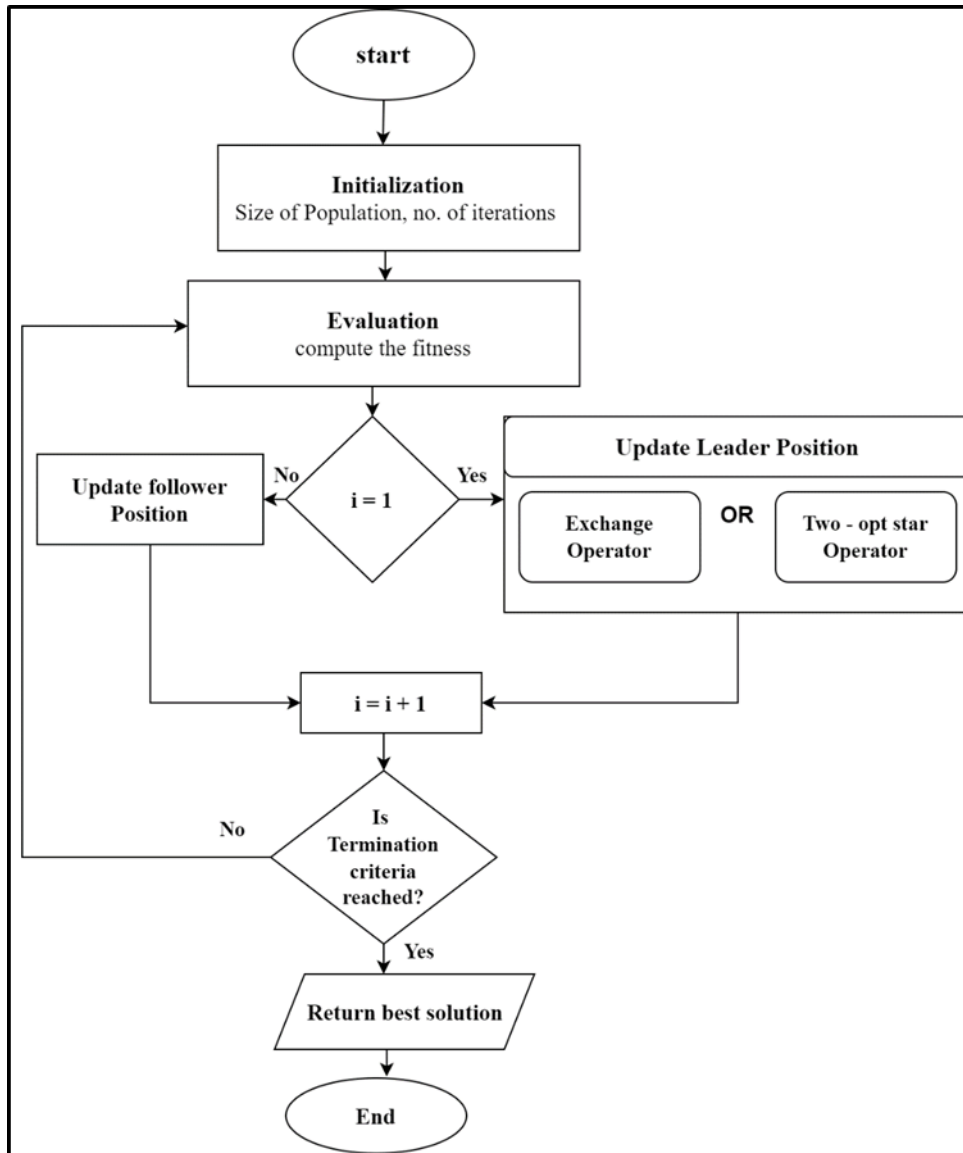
start

Initialization
Size of Population, no. of iterations

Evaluation
compute the fitness

No

$i = 1$

Yes

Update follower Position

Update Leader Position

Exchange Operator

OR

Two - opt star Operator

$i = i + 1$

No

Is Termination criteria reached?

Yes

Return best solution

End